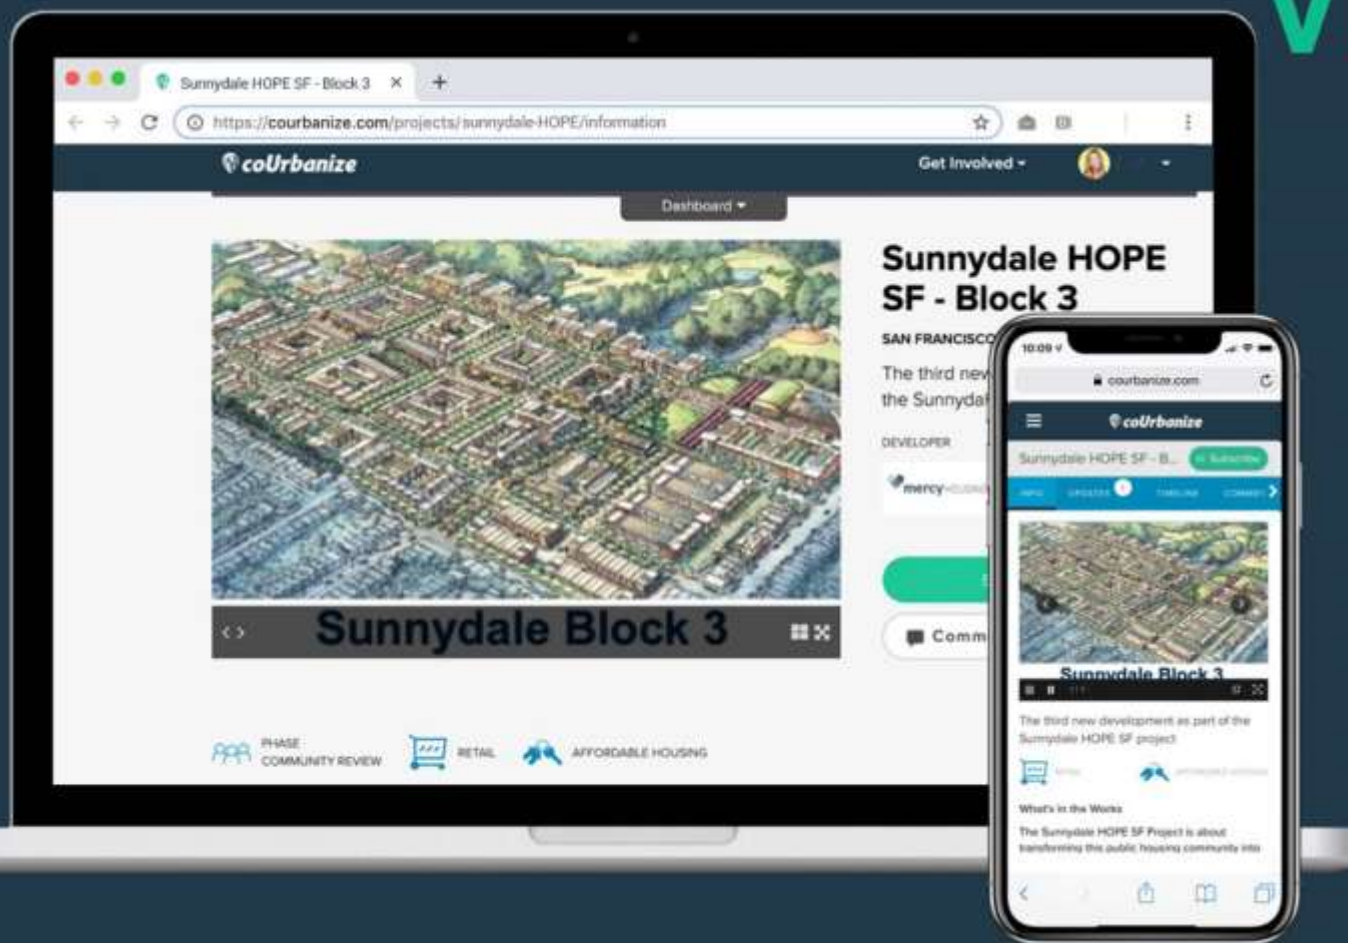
Sunnydale HOPE SF - Block 3

https://courbanize.com/projects/sunnydale-HOPE/information

coUrbanize

Get Involved

Dashboard

Sunnydale HOPE SF - Block 3

SAN FRANCISCO

The third new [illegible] the Sunnydal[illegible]

DEVELOPER

mercy

Comm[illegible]

Sunnydale Block 3

PHASE COMMUNITY REVIEW

RETAIL

AFFORDABLE HOUSING

10:09

courbanize.com

coUrbanize

Sunnydale HOPE SF - B...

Subscribe

INFO

UPDATES

TIMELINE

COMMENT

Sunnydale Block 3

The third new development as part of the Sunnydale HOPE SF project

RETAIL

AFFORDABLE HOUSING

What's in the Works

The Sunnydale HOPE SF Project is about transforming this public housing community into